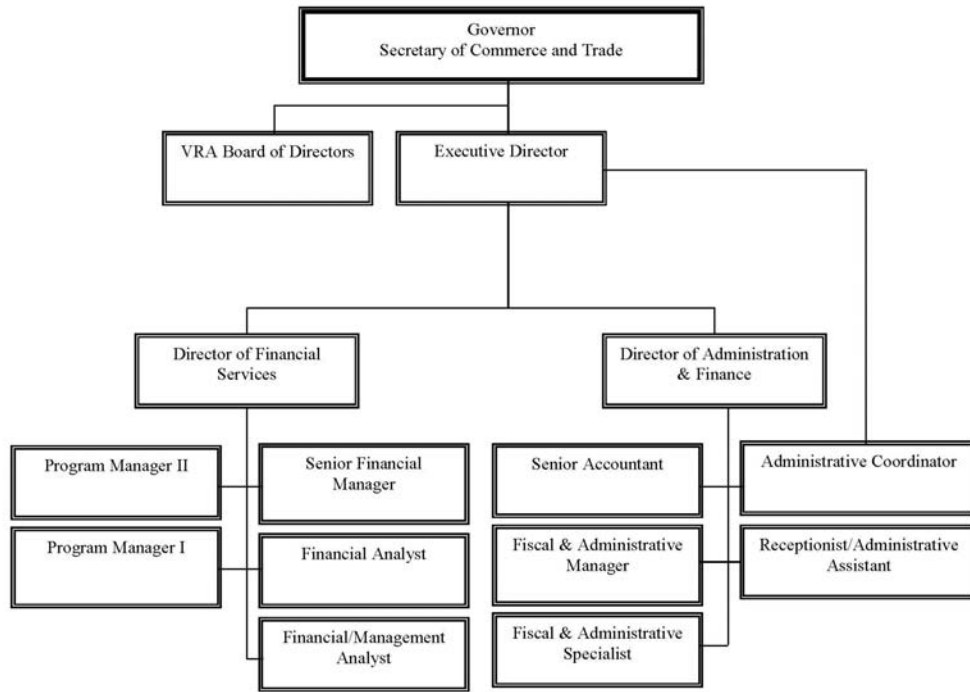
Governor
Secretary of Commerce and Trade

VRA Board of Directors

Executive Director

Director of Financial Services

Director of Administration & Finance

Program Manager II

Senior Financial Manager

Senior Accountant

Administrative Coordinator

Program Manager I

Financial Analyst

Fiscal & Administrative Manager

Receptionist/Administrative Assistant

Financial/Management Analyst

Fiscal & Administrative Specialist